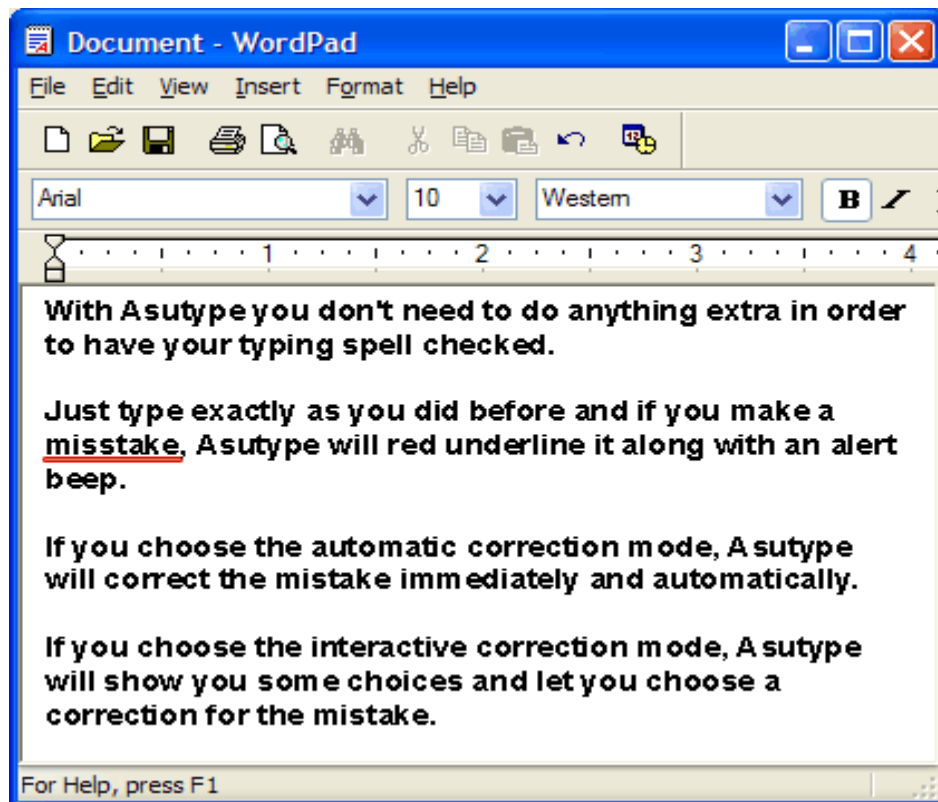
Document - WordPad

File Edit View Insert Format Help

Arial 10 Western B I

1 2 3 4

With Asutype you don't need to do anything extra in order to have your typing spell checked.

Just type exactly as you did before and if you make a misstake, Asutype will red underline it along with an alert beep.

If you choose the automatic correction mode, Asutype will correct the mistake immediately and automatically.

If you choose the interactive correction mode, Asutype will show you some choices and let you choose a correction for the mistake.

For Help, press F1